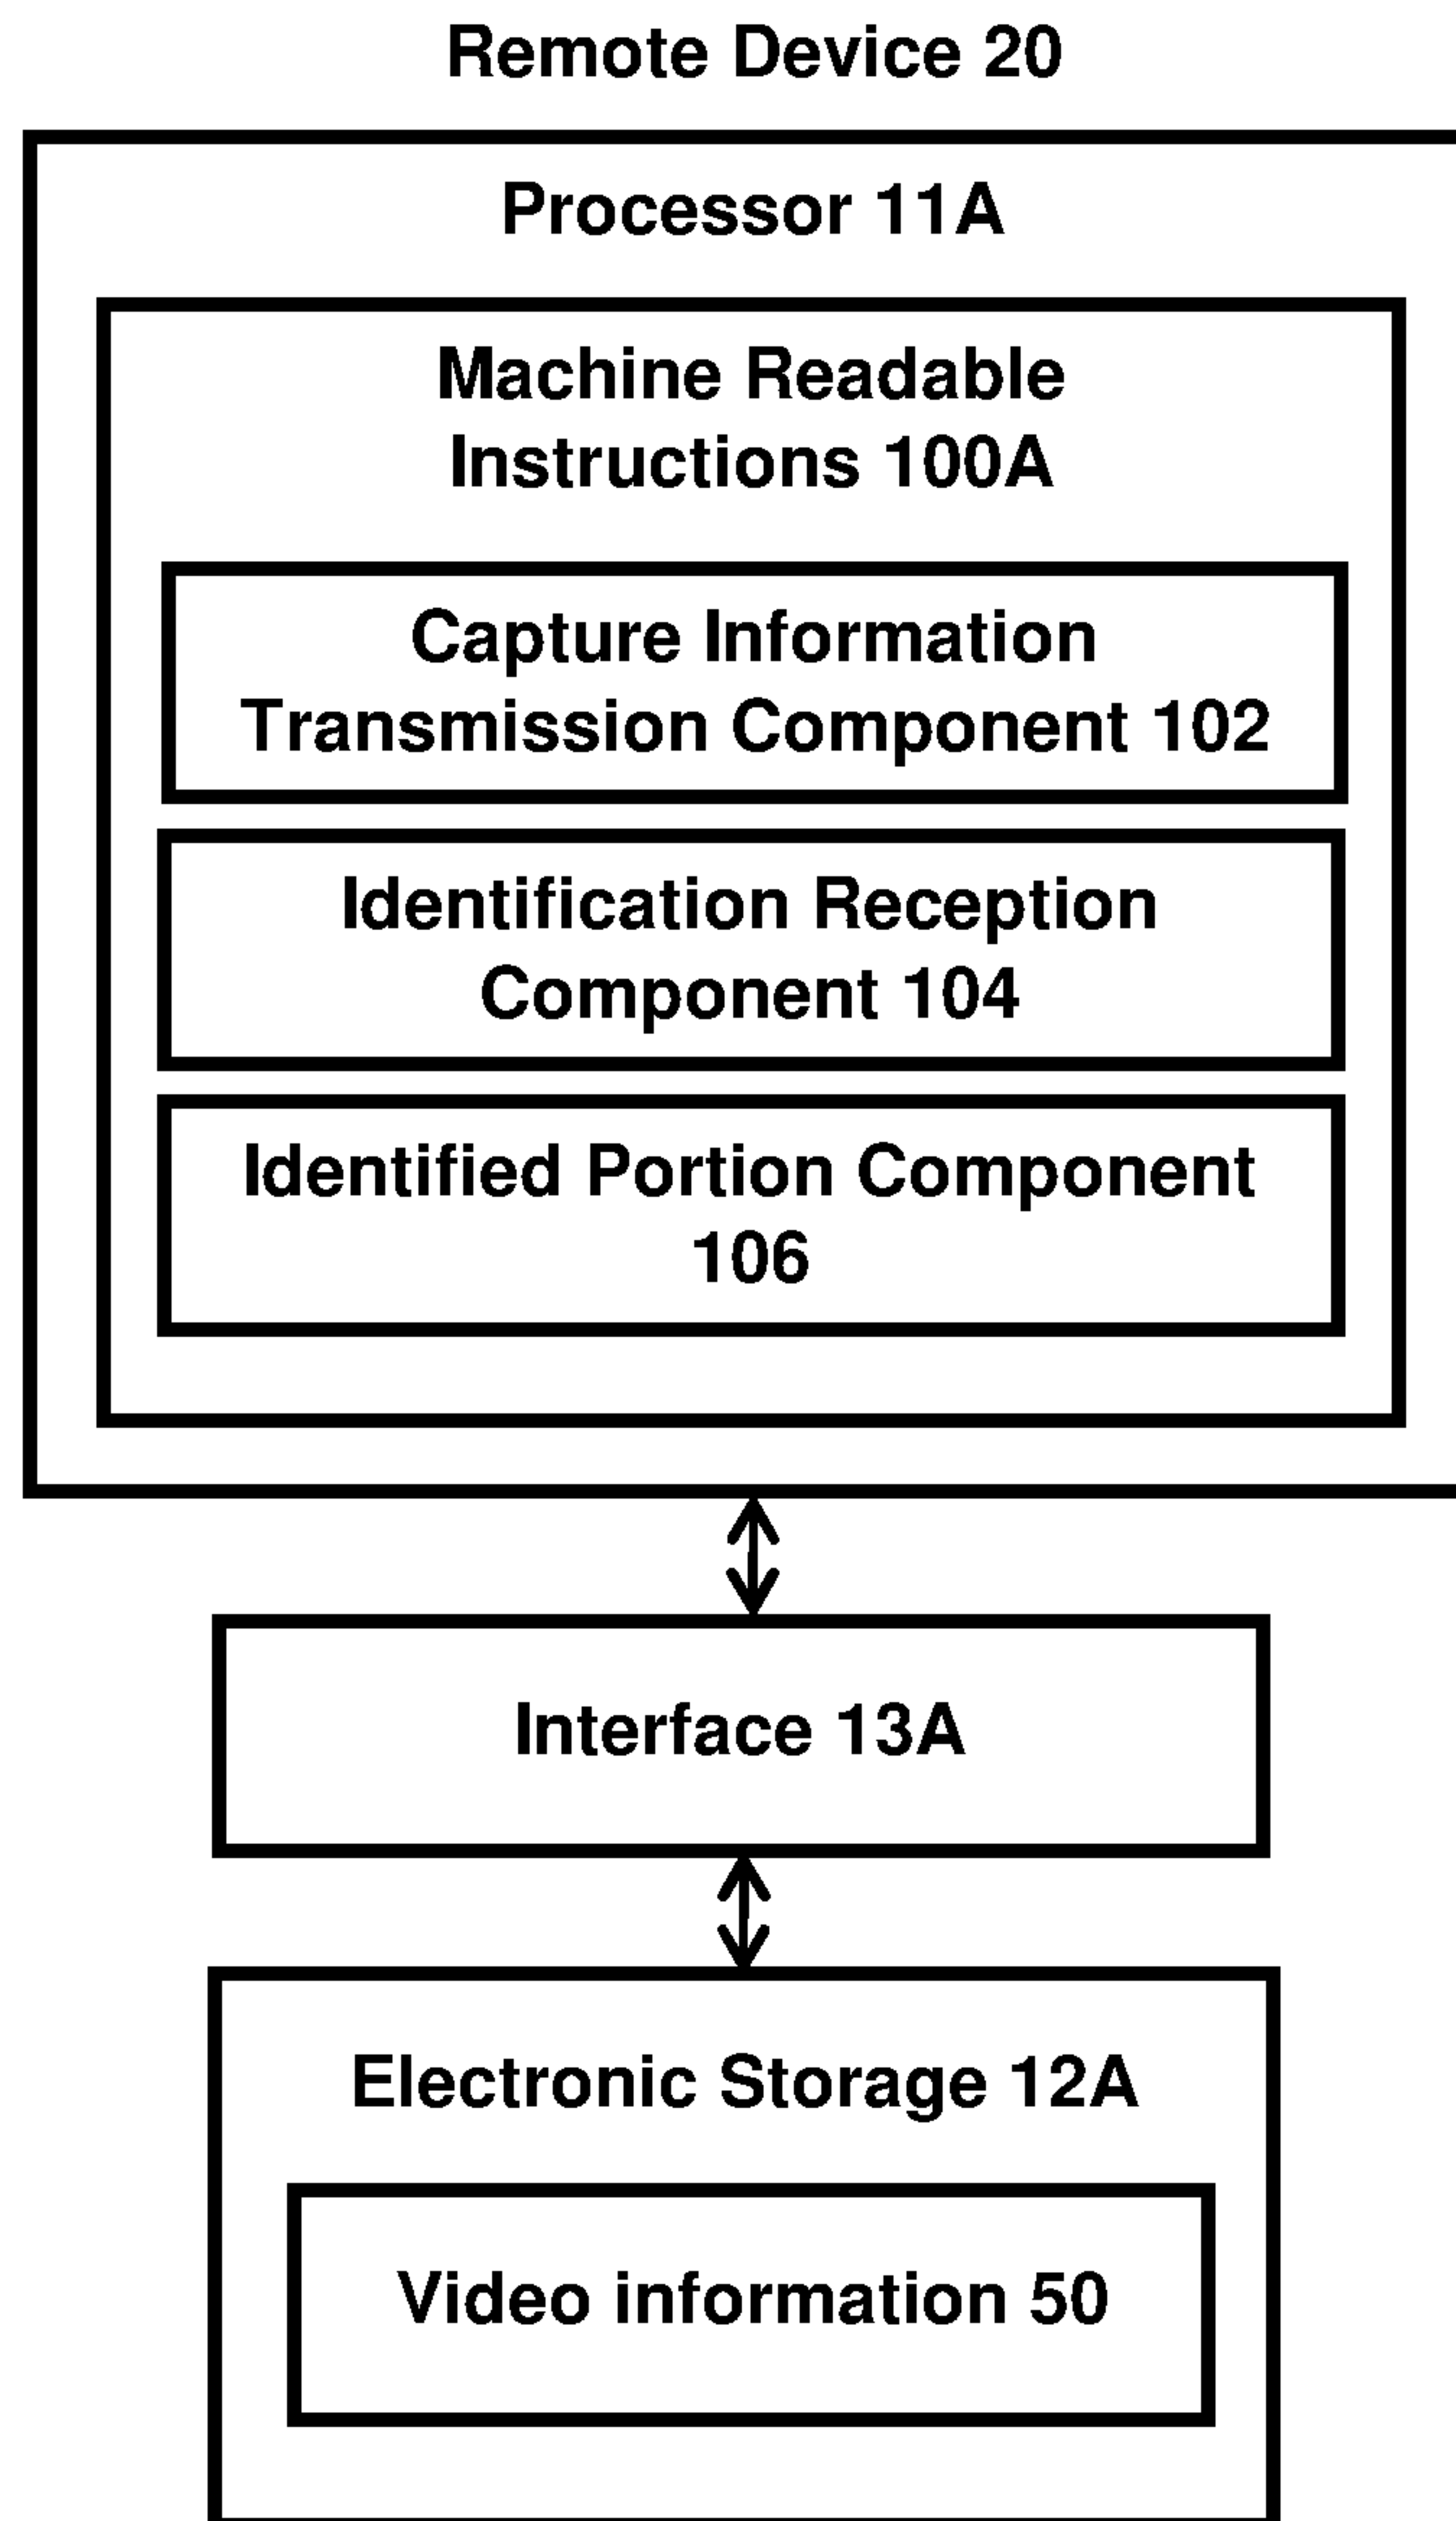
Remote Device 20

Processor 11A

Machine Readable Instructions 100A

Capture Information Transmission Component 102

Identification Reception Component 104

Identified Portion Component 106

Interface 13A

Electronic Storage 12A

Video information 50